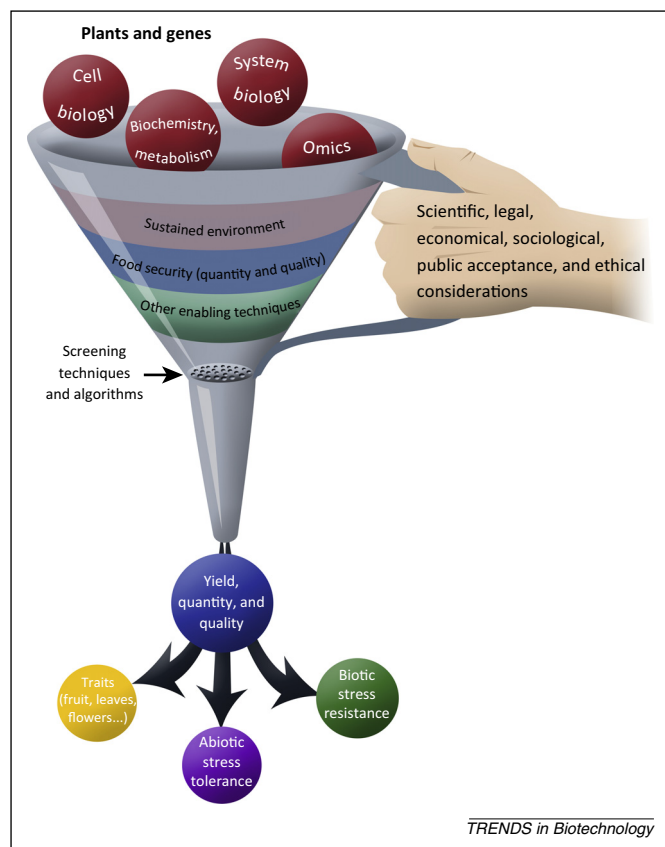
Plants and genes

Cell biology

Biochemistry, metabolism

System biology

Omics

Sustained environment

Food security (quantity and quality)

Other enabling techniques

Scientific, legal, economical, sociological, public acceptance, and ethical considerations

Screening techniques and algorithms

Yield, quantity, and quality

Traits (fruit, leaves, flowers...)

Abiotic stress tolerance

Biotic stress resistance

TRENDS in Biotechnology